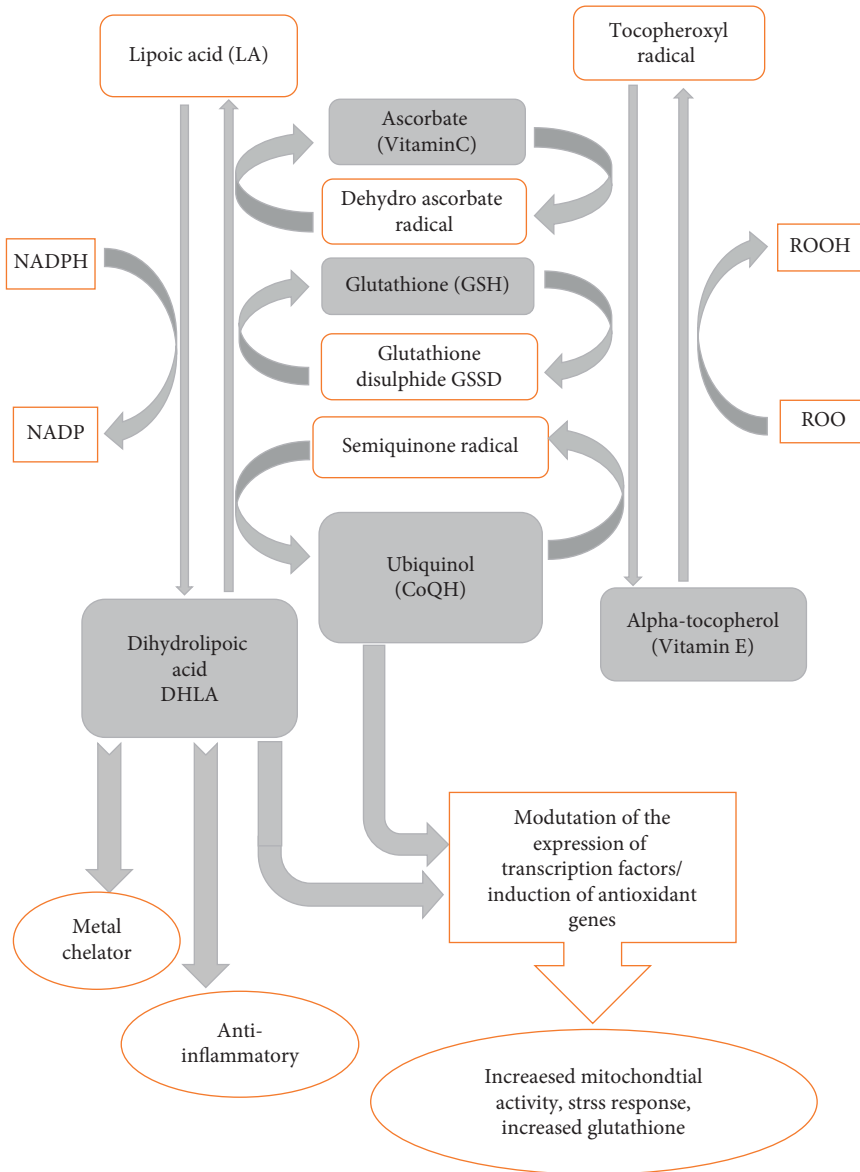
Lipoic acid (LA)

Tocopheroxyl radical

Ascorbate (VitaminC)

Dehydro ascorbate radical

NADPH

ROOH

Glutathione (GSH)

Glutathione disulphide GSSD

NADP

ROO

Semiquinone radical

Ubiquinol (CoQH)

Alpha-tocopherol (Vitamin E)

Dihydrolipoic acid DHLA

Modutation of the expression of transcription factors/ induction of antioxidant genes

Metal chelator

Anti-inflammatory

Increaesed mitochondtial activity, strss response, increased glutathione